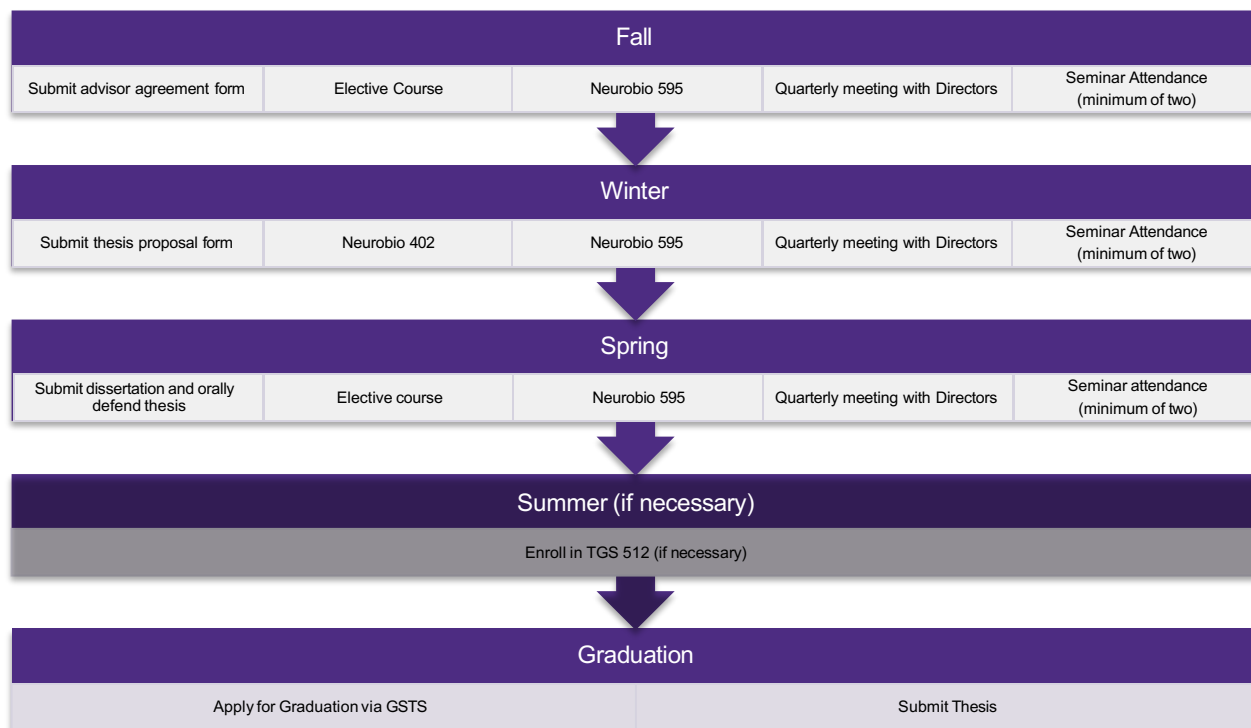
Fall

Submit advisor agreement form

Elective Course

Neurobio 595

Quarterly meeting with Directors

Seminar Attendance (minimum of two)

Winter

Submit thesis proposal form

Neurobio 402

Neurobio 595

Quarterly meeting with Directors

Seminar Attendance (minimum of two)

Spring

Submit dissertation and orally defend thesis

Elective course

Neurobio 595

Quarterly meeting with Directors

Seminar attendance (minimum of two)

Summer (if necessary)

Enroll in TGS 512 (if necessary)

Graduation

Apply for Graduation via GSTS

Submit Thesis